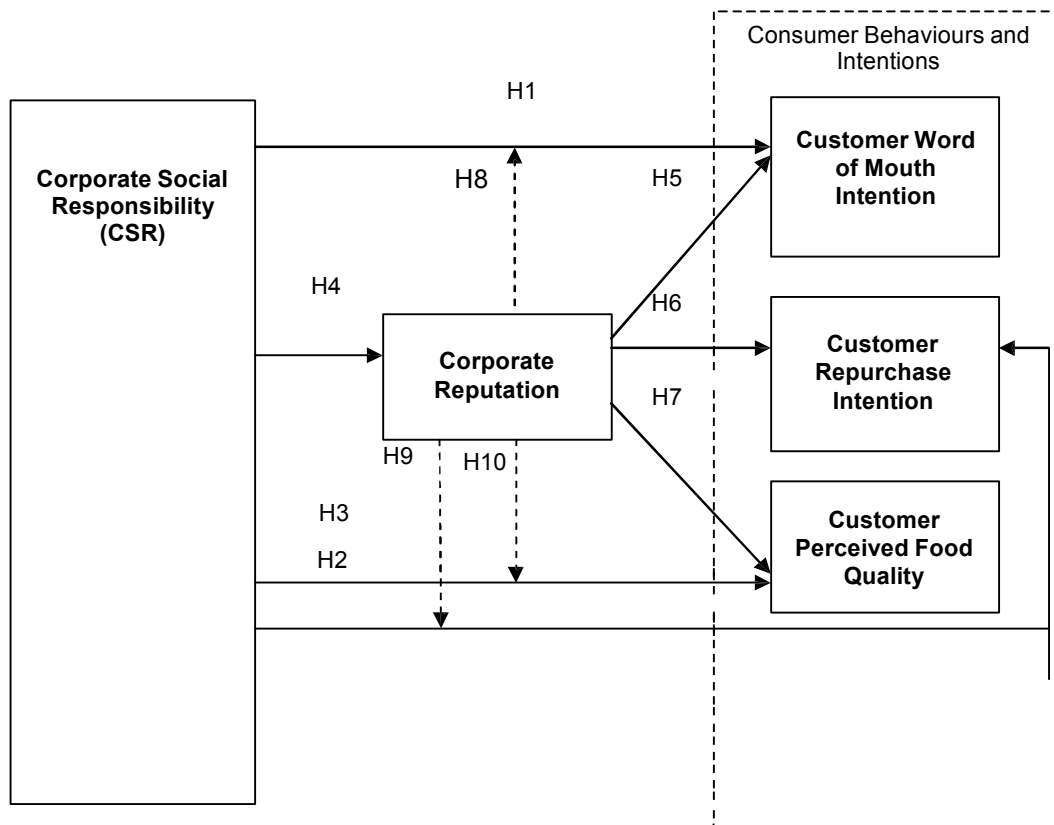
Consumer Behaviours and Intentions

H1

Corporate Social Responsibility (CSR)

H8

H5

Customer Word of Mouth Intention

H4

H6

Corporate Reputation

Customer Repurchase Intention

H7

H9

H10

H3

Customer Perceived Food Quality

H2